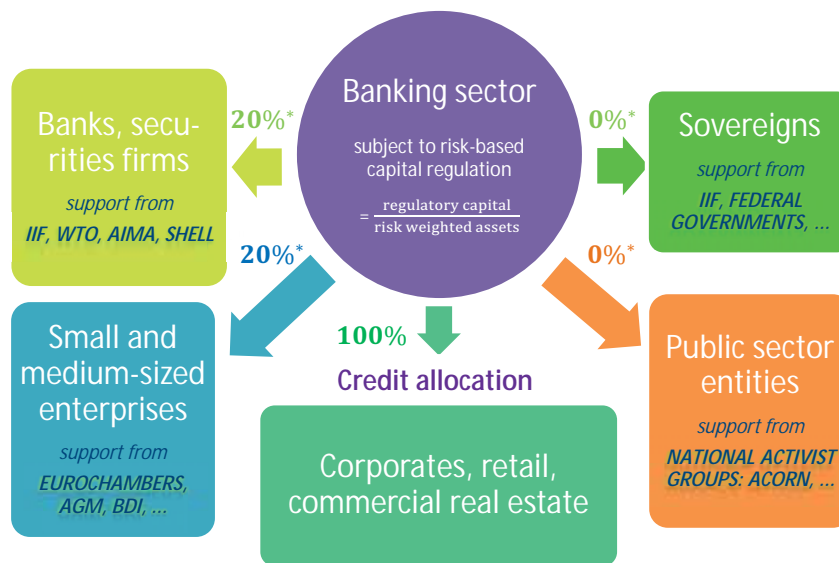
Banking sector

subject to risk-based capital regulation

$= \frac{\text{regulatory capital}}{\text{risk weighted assets}}$

20%*

Banks, securities firms

support from

IIF, WTO, AIMA, SHELL

0%*

Sovereigns

support from

IIF, FEDERAL GOVERNMENTS, ...

20%*

Small and medium-sized enterprises

support from

EUROCHAMBERS, AGM, BDI, ...

100%

Credit allocation

Corporates, retail, commercial real estate

0%*

Public sector entities

support from

NATIONAL ACTIVIST GROUPS: ACORN, ...